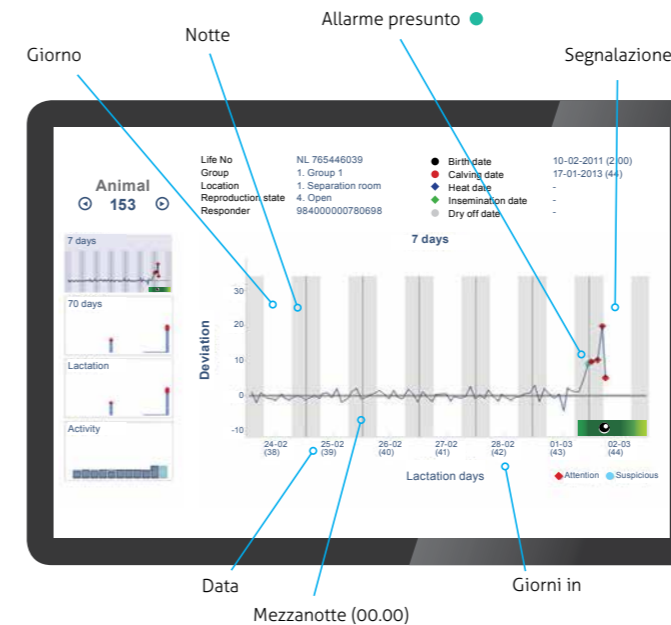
Allarme presunto

Notte

Giorno

Segnalazione

Animal
153

Life No	NL 765446039
Group	1. Group 1
Location	1. Separation room
Reproduction state	4. Open
Responder	984000000780698

Birth date	10-02-2011 (2.00)
Calving date	17-01-2013 (44)
Heat date	-
Insemination date	-
Dry off date	-

7 days

70 days

Lactation

Activity

7 days

Deviation

30
20
10
0
-10

24-02 (38)
25-02 (39)
26-02 (40)
27-02 (41)
28-02 (42)
01-03 (43)
02-03 (44)

Lactation days

Attention
Suspicious

Data

Giorni in

Mezzanotte (00.00)